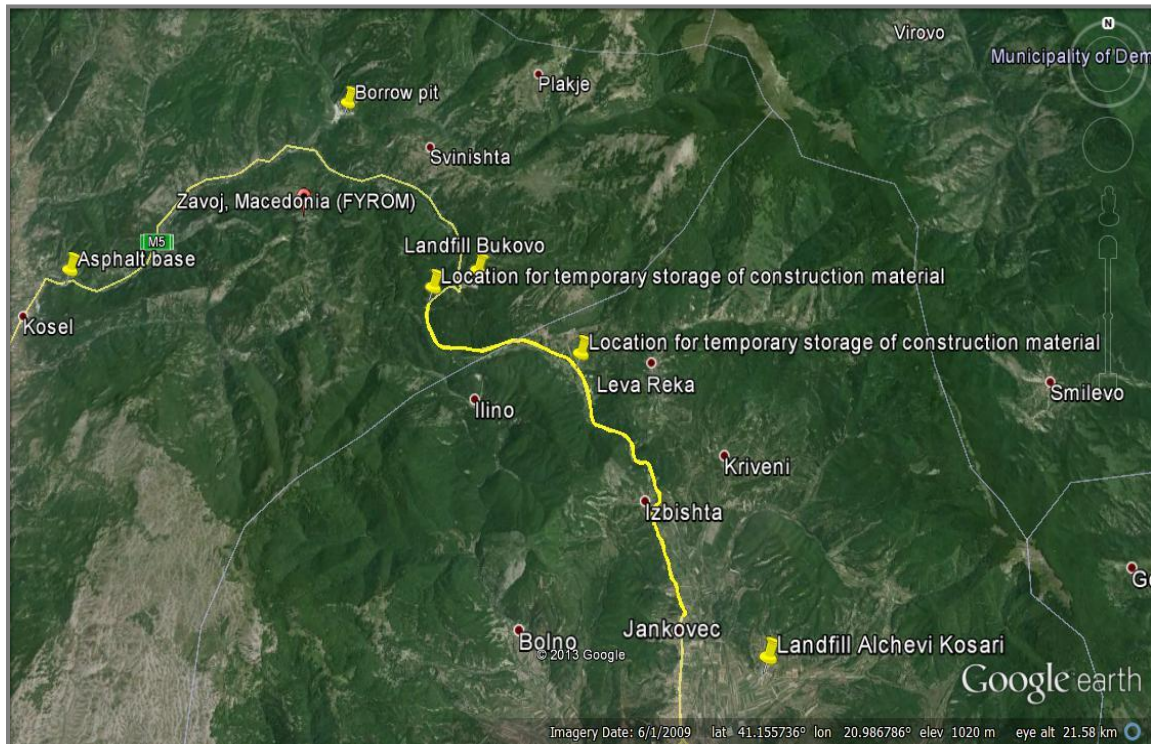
Virovo
N
Municipality of Dem
Borrow pit
Plakje
Svinishta
Zavoj, Macedonia (FYROM)
M5
Asphalt base
Landfill Bukovo
Location for temporary storage of construction material
Kosel
Location for temporary storage of construction material
Leva Reka
Smilevo
Ilino
Kriveni
Izbishta
Go
Jankovec
Bolno
© 2013 Google
Landfill Alchevi Kosari
Google earth
Imagery Date: 6/1/2009 lat 41.155736° lon 20.986786° elev 1020 m eye alt 21.58 km